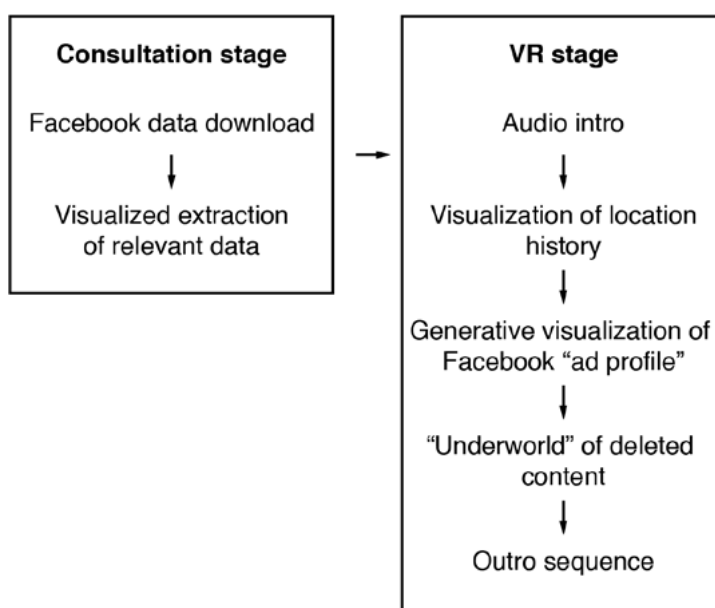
Consultation stage

Facebook data download

Visualized extraction of relevant data

VR stage

Audio intro

Visualization of location history

Generative visualization of Facebook “ad profile”

“Underworld” of deleted content

Outro sequence